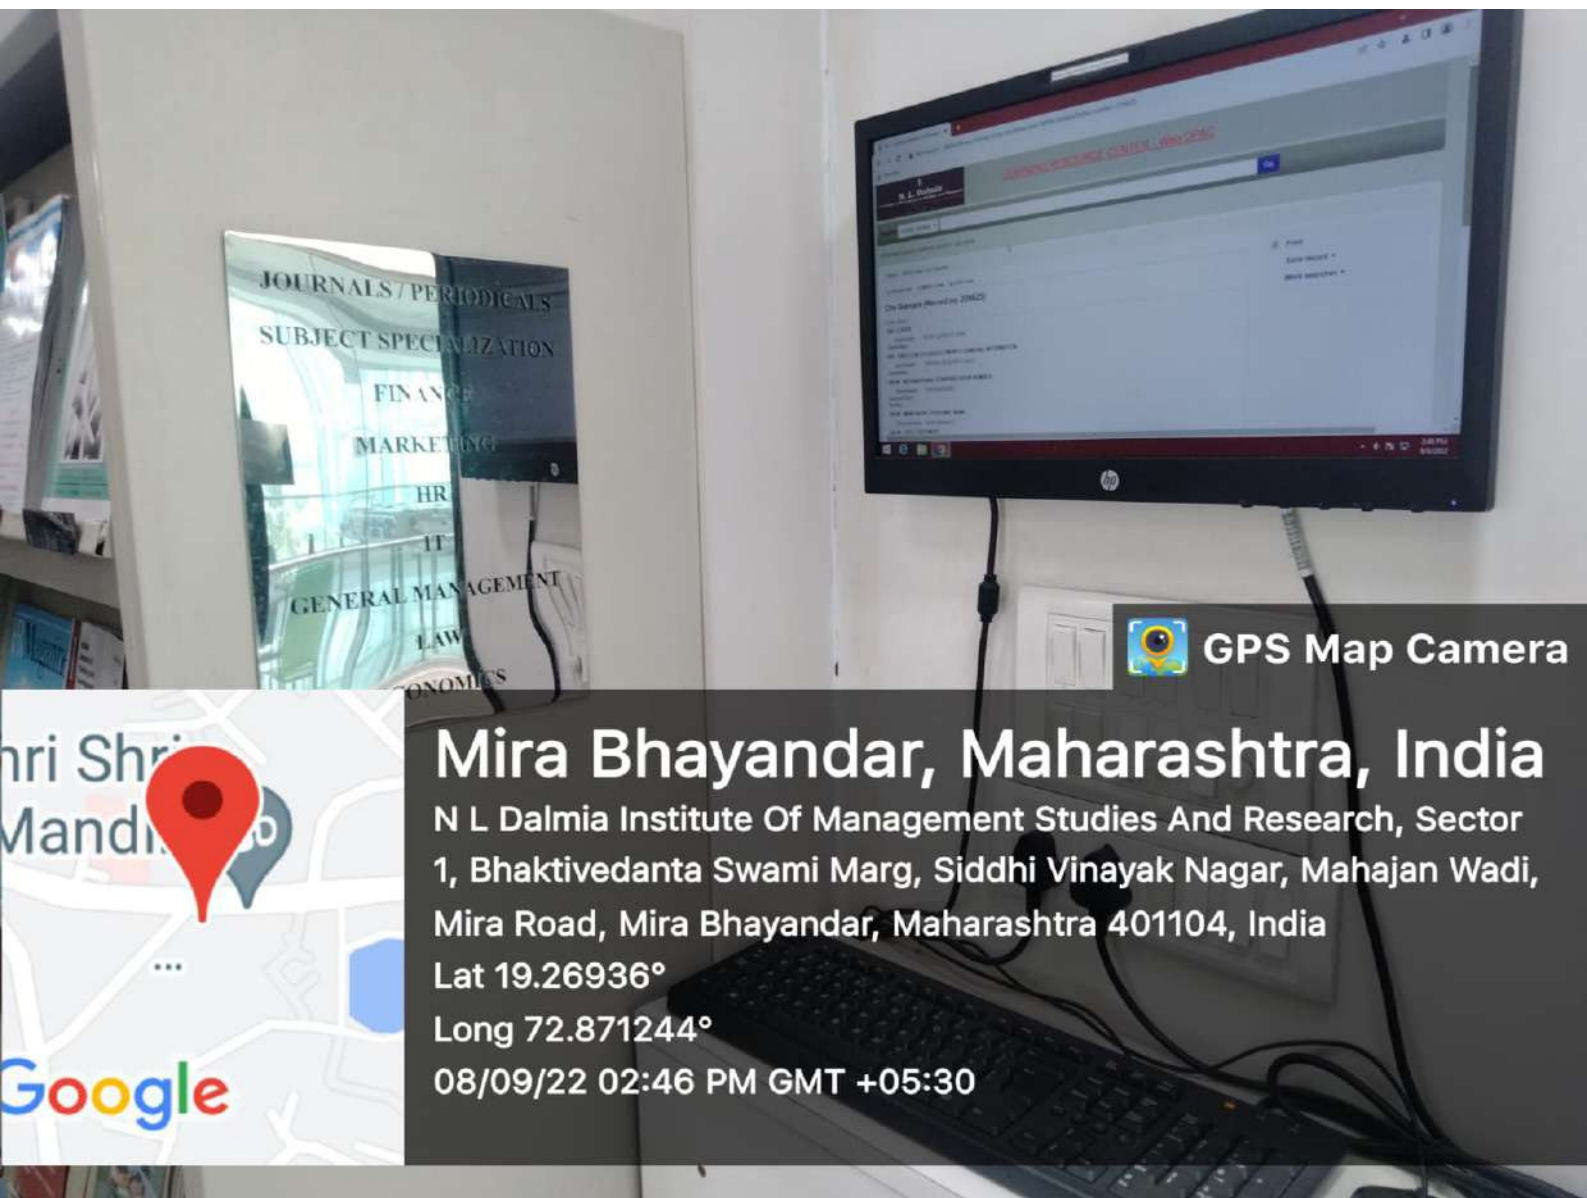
JOURNALS / PERIODICALS
SUBJECT SPECIALIZATION
FINANCE
MARKETING
HR
IT
GENERAL MANAGEMENT
LAW
ONOMICS

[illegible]

hp

GPS Map Camera

hri Shri
Mandi

Google

Mira Bhayandar, Maharashtra, India
N L Dalmia Institute Of Management Studies And Research, Sector 1, Bhaktivedanta Swami Marg, Siddhi Vinayak Nagar, Mahajan Wadi, Mira Road, Mira Bhayandar, Maharashtra 401104, India
Lat 19.26936°
Long 72.871244°
08/09/22 02:46 PM GMT +05:30